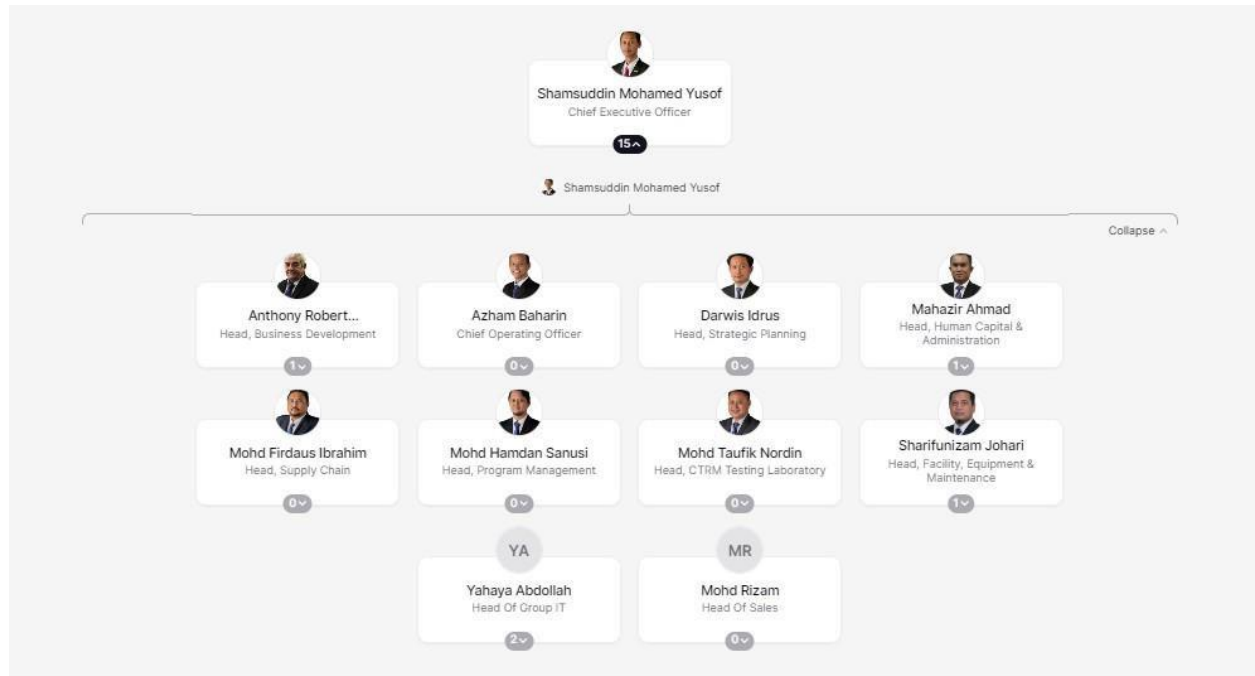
Shamsuddin Mohamed Yusof
Chief Executive Officer
15^

Shamsuddin Mohamed Yusof

Collapse ^

Anthony Robert...
Head, Business Development
1v

Azham Baharin
Chief Operating Officer
0v

Darwis Idrus
Head, Strategic Planning
0v

Mahazir Ahmad
Head, Human Capital & Administration
1v

Mohd Firdaus Ibrahim
Head, Supply Chain
0v

Mohd Hamdan Sanusi
Head, Program Management
0v

Mohd Taufik Nordin
Head, CTRM Testing Laboratory
0v

Sharifunizam Johari
Head, Facility, Equipment & Maintenance
1v

YA
Yahaya Abdollah
Head Of Group IT
2v

MR
Mohd Rizam
Head Of Sales
0v